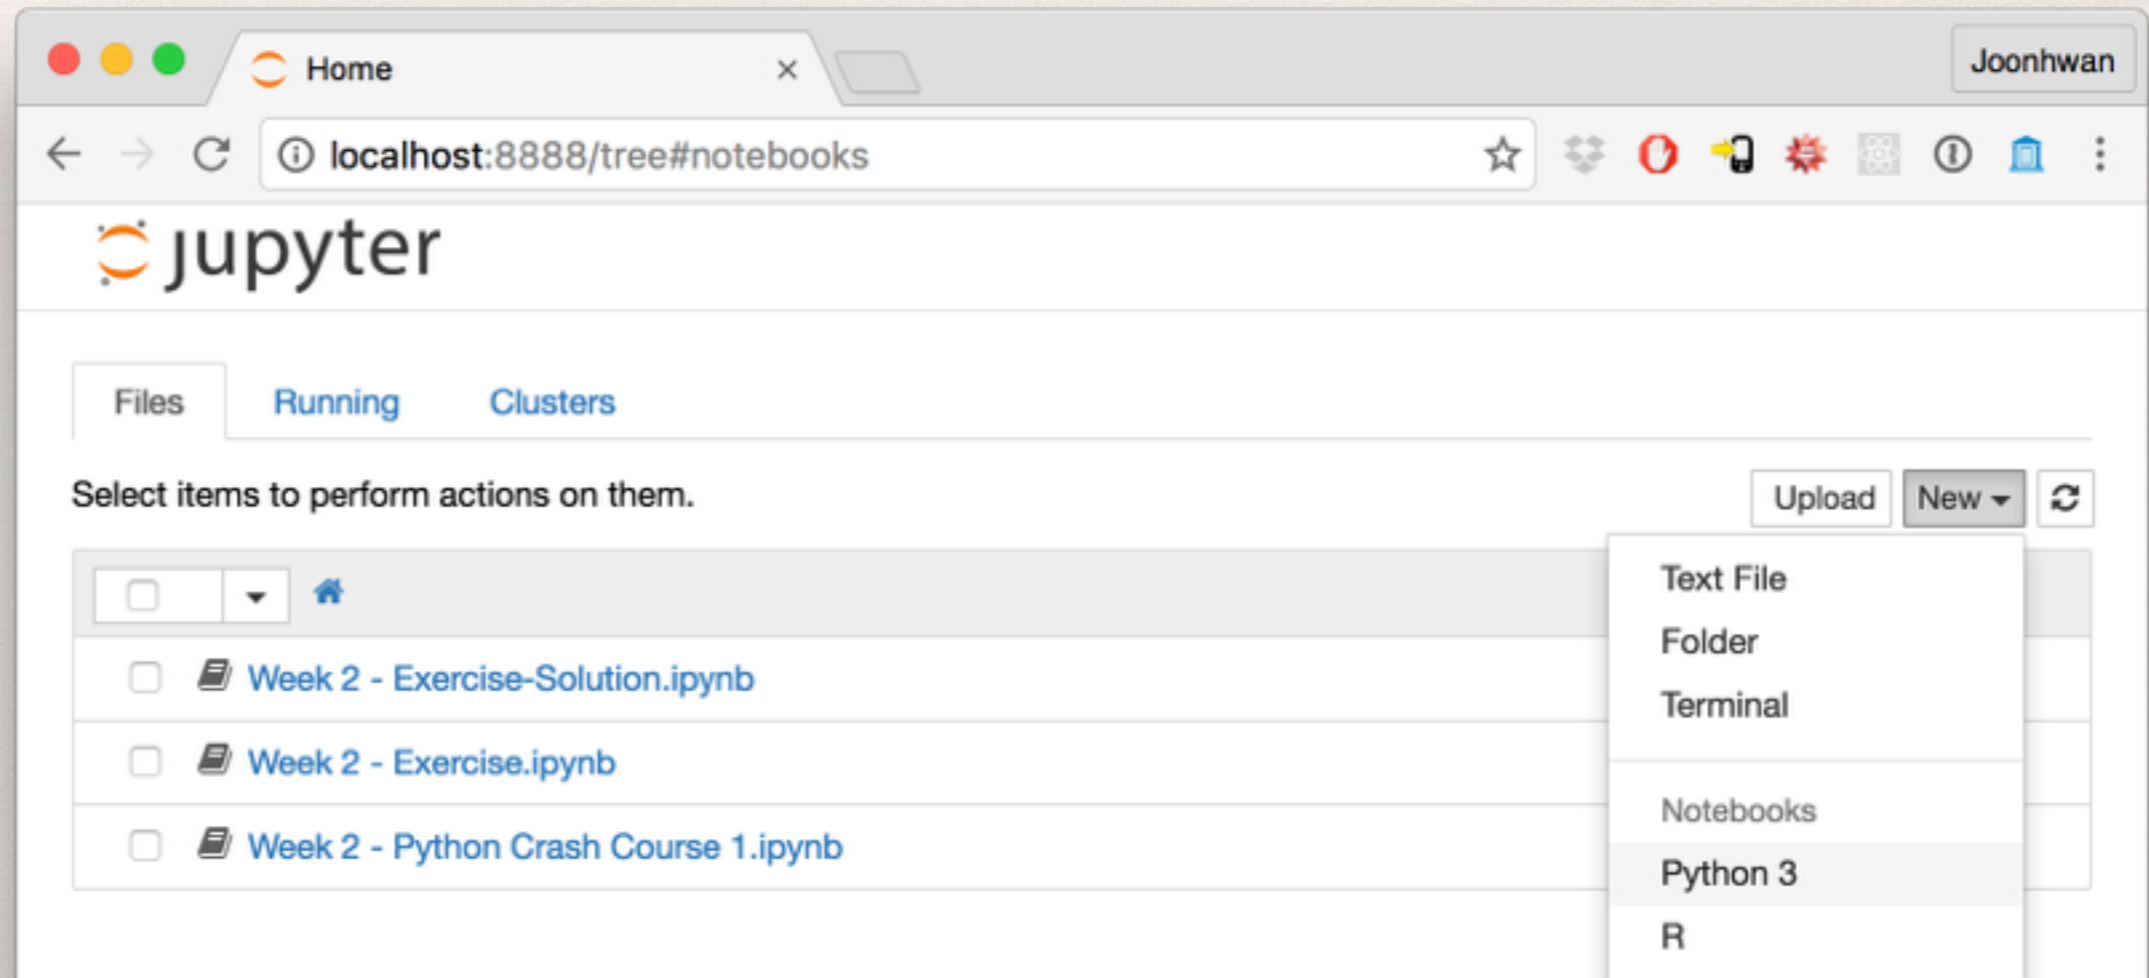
Home ×

Joonhwan

localhost:8888/tree#notebooks

jupyter

Files Running Clusters

Select items to perform actions on them.

Upload New

Text File
Folder
Terminal

Notebooks
Python 3
R

Week 2 - Exercise-Solution.ipynb

Week 2 - Exercise.ipynb

Week 2 - Python Crash Course 1.ipynb